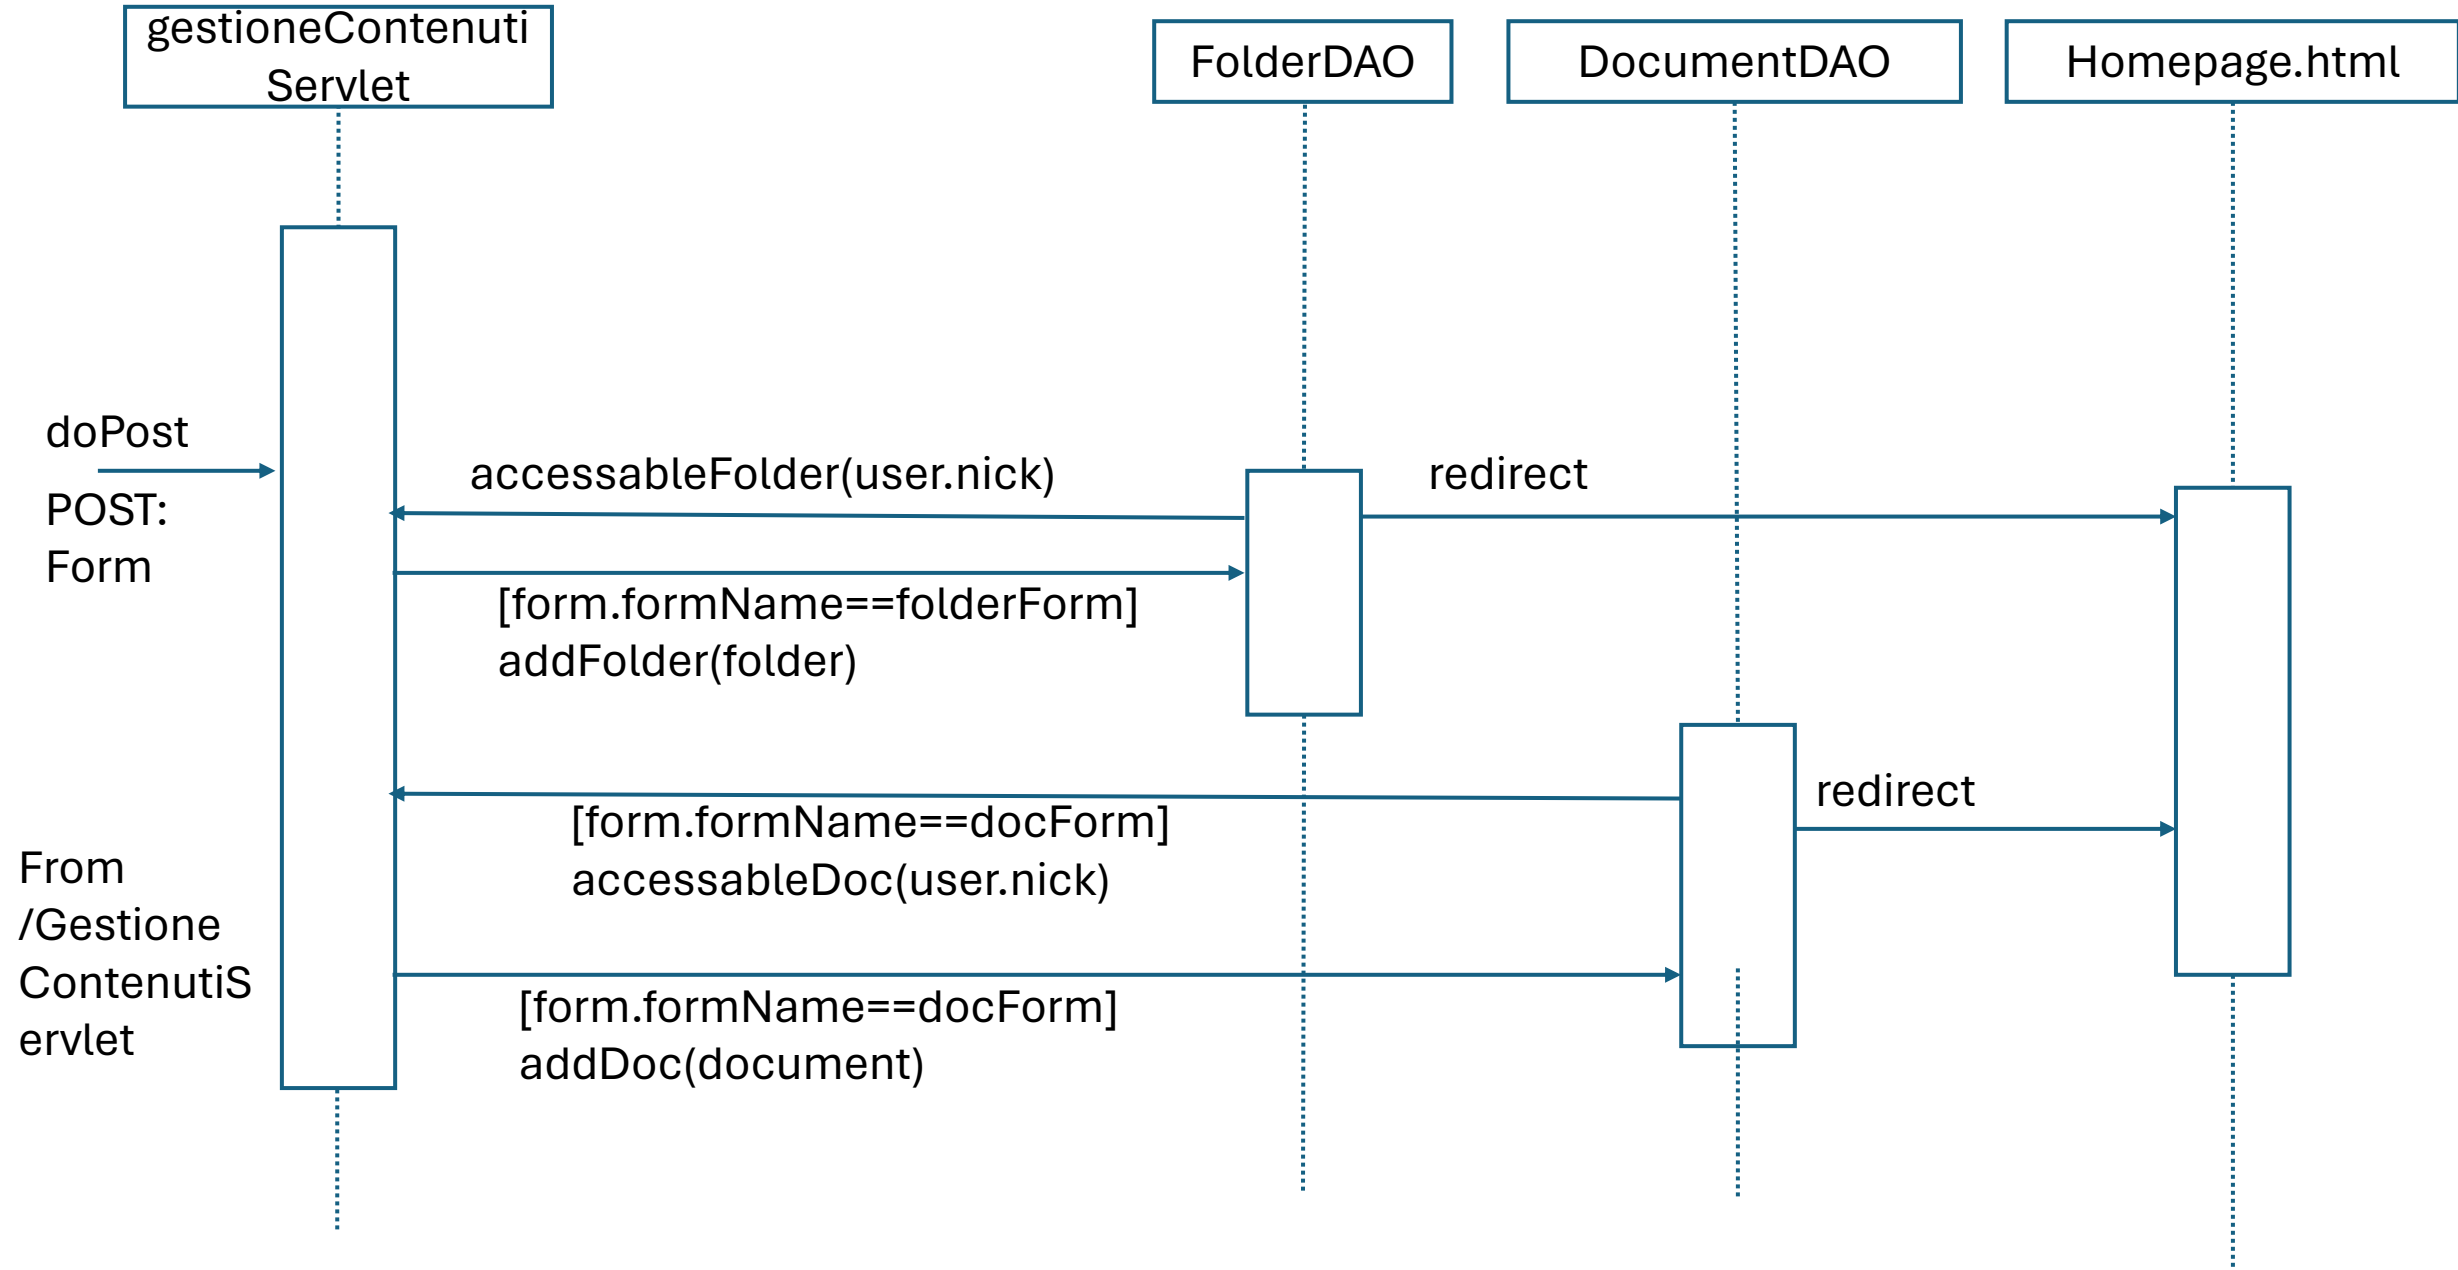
gestioneContenuti Servlet

FolderDAO

DocumentDAO

Homepage.html

doPost

POST: Form

accessableFolder(user.nick)

redirect

[form.formName==folderForm] addFolder(folder)

redirect

[form.formName==docForm] accessableDoc(user.nick)

From /GestioneContenutiServlet

[form.formName==docForm] addDoc(document)